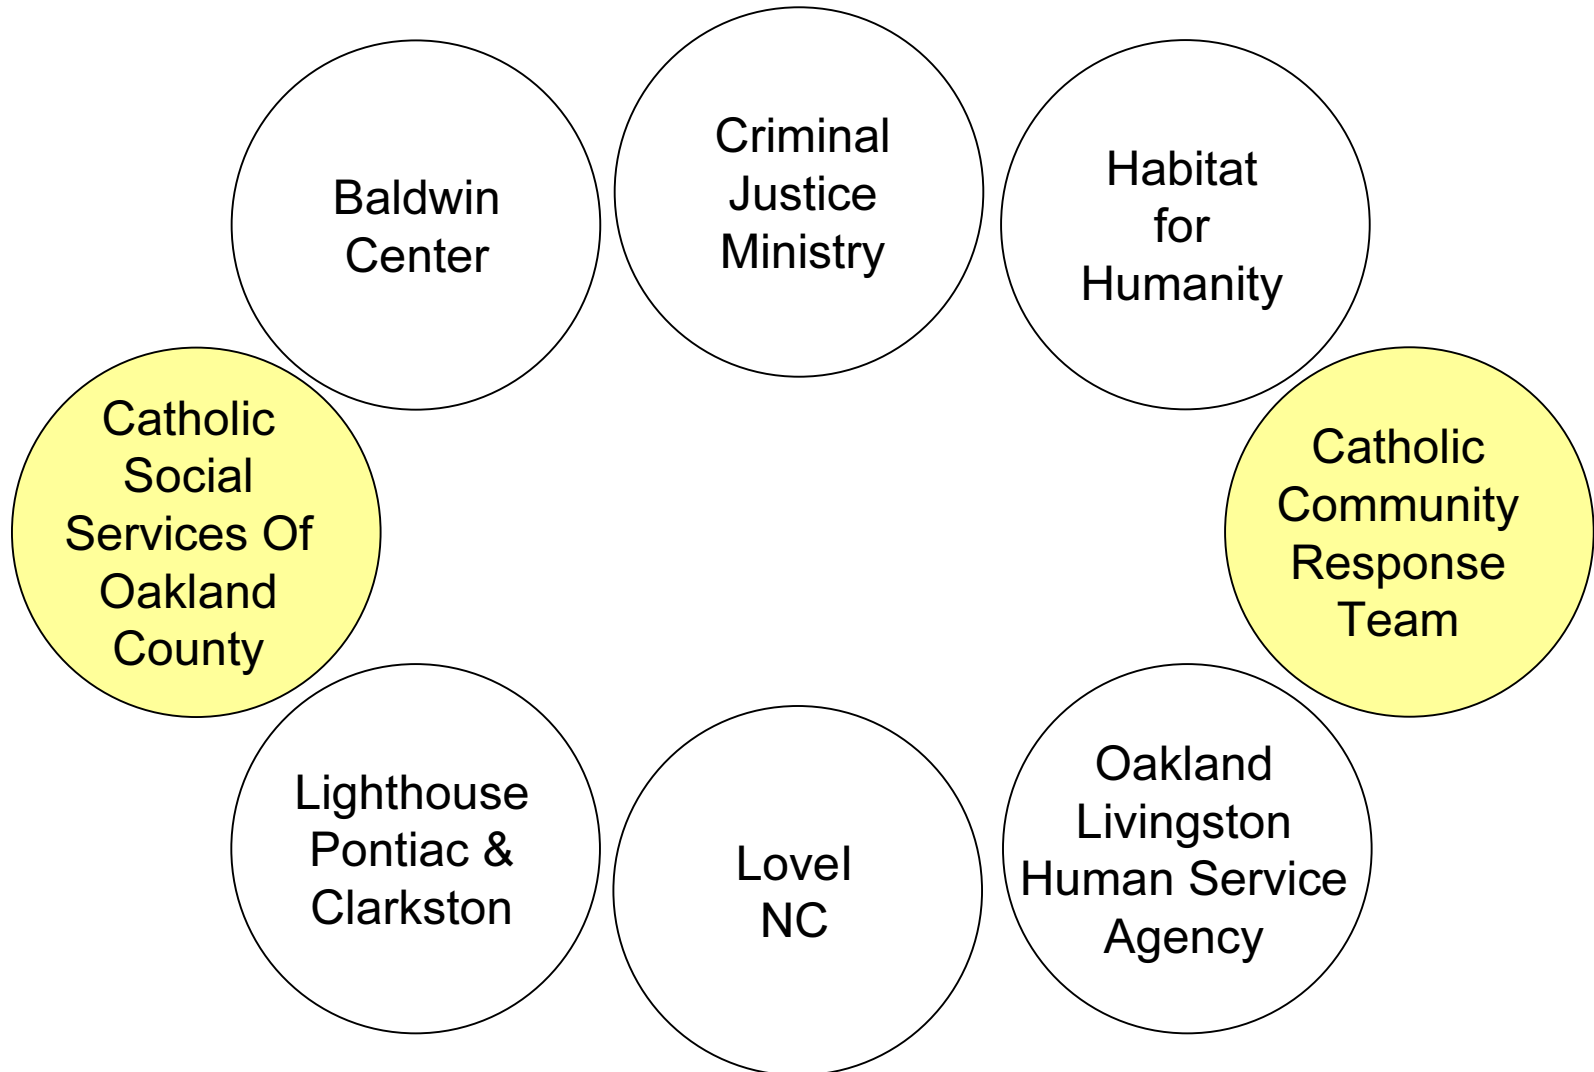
Baldwin Center

Criminal Justice Ministry

Habitat for Humanity

Catholic Social Services Of Oakland County

Catholic Community Response Team

Lighthouse Pontiac & Clarkston

Lovel NC

Oakland Livingston Human Service Agency